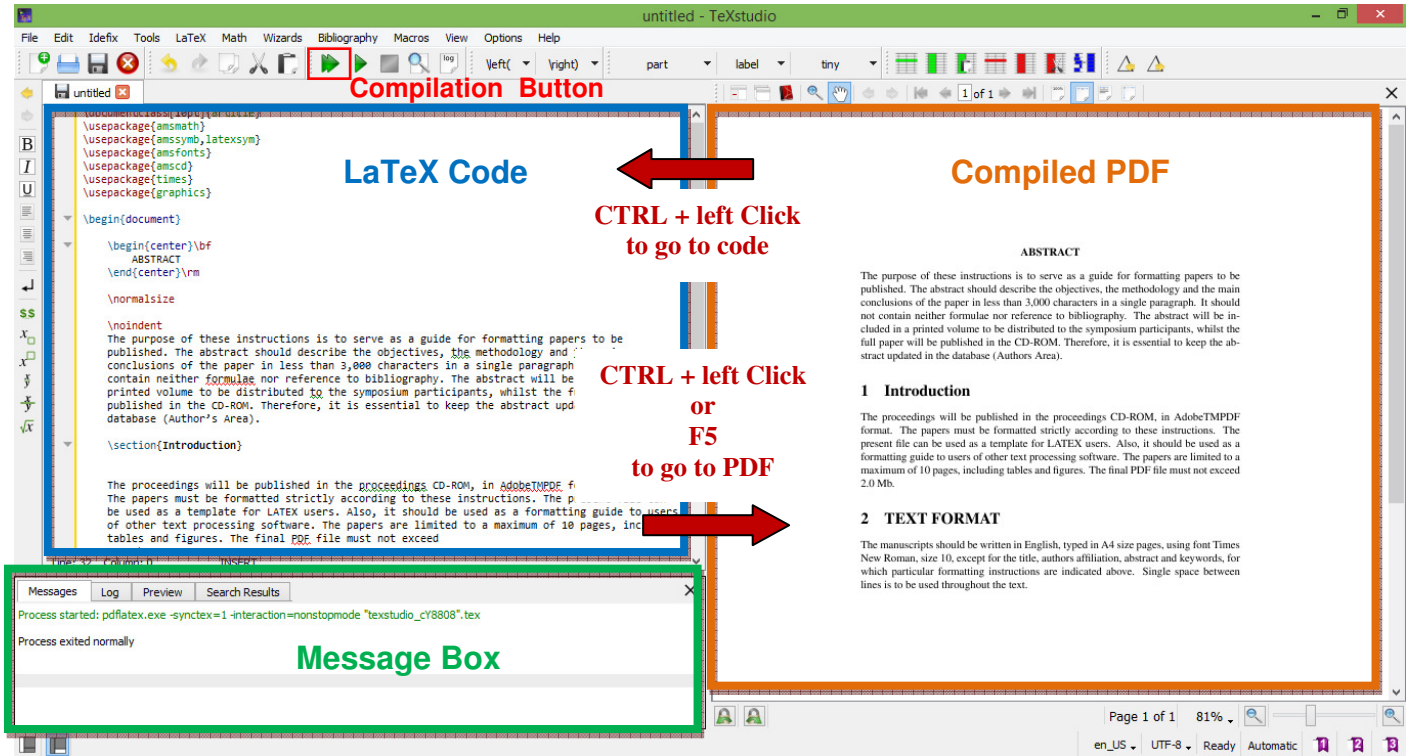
untitled - TeXstudio

File Edit Idefix Tools LaTeX Math Wizards Bibliography Macros View Options Help

\left( \right) part label tiny

Compilation Button

untitled

1 of 1

\documentclass[10pt]{article}
\usepackage{amsmath}
\usepackage{amssymb,latexsym}
\usepackage{amsfonts}
\usepackage{amscd}
\usepackage{times}
\usepackage{graphics}

\begin{document}

\begin{center}\bf
ABSTRACT
\end{center}\rm

\normalsize

\noindent
The purpose of these instructions is to serve as a guide for formatting papers to be published. The abstract should describe the objectives, the methodology and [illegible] conclusions of the paper in less than 3,000 characters in a single paragraph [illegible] contain neither formulae nor reference to bibliography. The abstract will be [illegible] printed volume to be distributed to the symposium participants, whilst the f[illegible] published in the CD-ROM. Therefore, it is essential to keep the abstract upd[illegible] database (Author's Area).

\section{Introduction}

The proceedings will be published in the proceedings CD-ROM, in AdobeTMPDF f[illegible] The papers must be formatted strictly according to these instructions. The p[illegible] be used as a template for LATEX users. Also, it should be used as a formatting guide to users of other text processing software. The papers are limited to a maximum of 10 pages, inc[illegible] tables and figures. The final PDF file must not exceed

LaTeX Code

Compiled PDF

CTRL + left Click
to go to code

CTRL + left Click
or
F5
to go to PDF

ABSTRACT

The purpose of these instructions is to serve as a guide for formatting papers to be published. The abstract should describe the objectives, the methodology and the main conclusions of the paper in less than 3,000 characters in a single paragraph. It should not contain neither formulae nor reference to bibliography. The abstract will be included in a printed volume to be distributed to the symposium participants, whilst the full paper will be published in the CD-ROM. Therefore, it is essential to keep the abstract updated in the database (Authors Area).

1 Introduction

The proceedings will be published in the proceedings CD-ROM, in AdobeTMPDF format. The papers must be formatted strictly according to these instructions. The present file can be used as a template for LATEX users. Also, it should be used as a formatting guide to users of other text processing software. The papers are limited to a maximum of 10 pages, including tables and figures. The final PDF file must not exceed 2.0 Mb.

2 TEXT FORMAT

The manuscripts should be written in English, typed in A4 size pages, using font Times New Roman, size 10, except for the title, authors affiliation, abstract and keywords, for which particular formatting instructions are indicated above. Single space between lines is to be used throughout the text.

Line: 32 Column: 0 INSERT

Messages Log Preview Search Results

Process started: pdflatex.exe -synctex=1 -interaction=nonstopmode "texstudio_cY8808".tex

Process exited normally

Message Box

Page 1 of 1 81%

en_US UTF-8 Ready Automatic